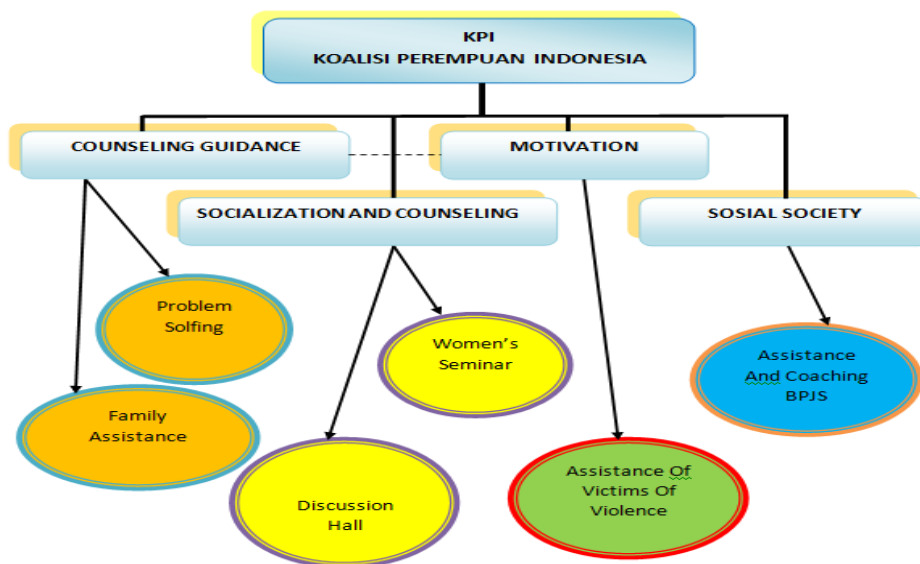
KPI
KOALISI PEREMPUAN INDONESIA

COUNSELING GUIDANCE

MOTIVATION

SOCIALIZATION AND COUNSELING

SOSIAL SOCIETY

Problem Solfing

Family Assistance

Women's Seminar

Discussion Hall

Assistance Of Victims Of Violence

Assistance And Coaching BPJS